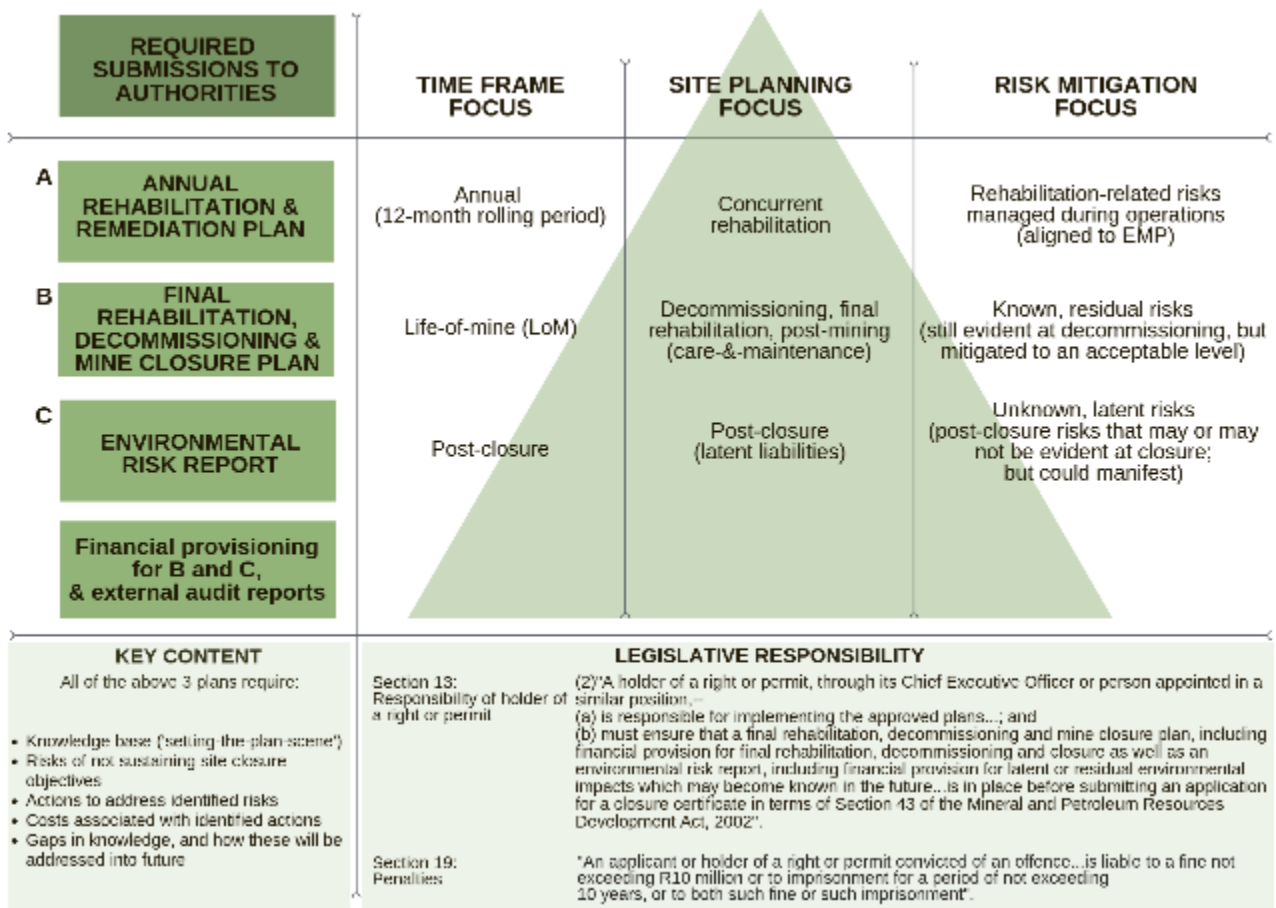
REQUIRED SUBMISSIONS TO AUTHORITIES

TIME FRAME FOCUS

SITE PLANNING FOCUS

RISK MITIGATION FOCUS

| | | TIME FRAME FOCUS | SITE PLANNING FOCUS | RISK MITIGATION FOCUS |
|---|---|---|---|---|
| A | ANNUAL REHABILITATION & REMEDIATION PLAN | Annual (12-month rolling period) | Concurrent rehabilitation | Rehabilitation-related risks managed during operations (aligned to EMP) |
| B | FINAL REHABILITATION, DECOMMISSIONING & MINE CLOSURE PLAN | Life-of-mine (LoM) | Decommissioning, final rehabilitation, post-mining (care-&-maintenance) | Known, residual risks (still evident at decommissioning, but mitigated to an acceptable level) |
| C | ENVIRONMENTAL RISK REPORT | Post-closure | Post-closure (latent liabilities) | Unknown, latent risks (post-closure risks that may or may not be evident at closure; but could manifest) |

Financial provisioning for B and C, & external audit reports

KEY CONTENT

All of the above 3 plans require:

• Knowledge base ('setting-the-plan-scene')
• Risks of not sustaining site closure objectives
• Actions to address identified risks
• Costs associated with identified actions
• Gaps in knowledge, and how these will be addressed into future

LEGISLATIVE RESPONSIBILITY

Section 13: Responsibility of holder of a right or permit

(2)"A holder of a right or permit, through its Chief Executive Officer or person appointed in a similar position,–
(a) is responsible for implementing the approved plans...; and
(b) must ensure that a final rehabilitation, decommissioning and mine closure plan, including financial provision for final rehabilitation, decommissioning and closure as well as an environmental risk report, including financial provision for latent or residual environmental impacts which may become known in the future...is in place before submitting an application for a closure certificate in terms of Section 43 of the Mineral and Petroleum Resources Development Act, 2002".

Section 19: Penalties

"An applicant or holder of a right or permit convicted of an offence...is liable to a fine not exceeding R10 million or to imprisonment for a period of not exceeding 10 years, or to both such fine or such imprisonment".